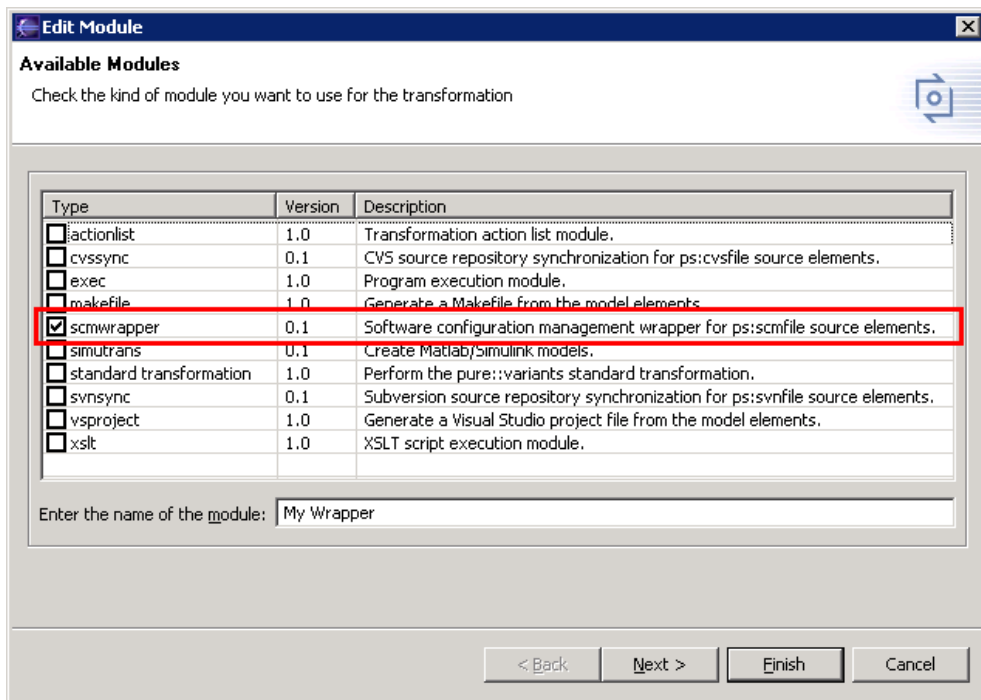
Edit Module

Available Modules

Check the kind of module you want to use for the transformation

| Type | Version | Description |
|---|---|---|
| actionlist | 1.0 | Transformation action list module. |
| cvssync | 0.1 | CVS source repository synchronization for ps:cvsfile source elements. |
| exec | 1.0 | Program execution module. |
| makefile | 1.0 | Generate a Makefile from the model elements. |
| scmwrapper | 0.1 | Software configuration management wrapper for ps:scmfile source elements. |
| simutrans | 0.1 | Create Matlab/Simulink models. |
| standard transformation | 1.0 | Perform the pure::variants standard transformation. |
| svnsync | 0.1 | Subversion source repository synchronization for ps:svnfile source elements. |
| vsproject | 1.0 | Generate a Visual Studio project file from the model elements. |
| xslt | 1.0 | XSLT script execution module. |

Enter the name of the module: My Wrapper

< Back Next > Finish Cancel